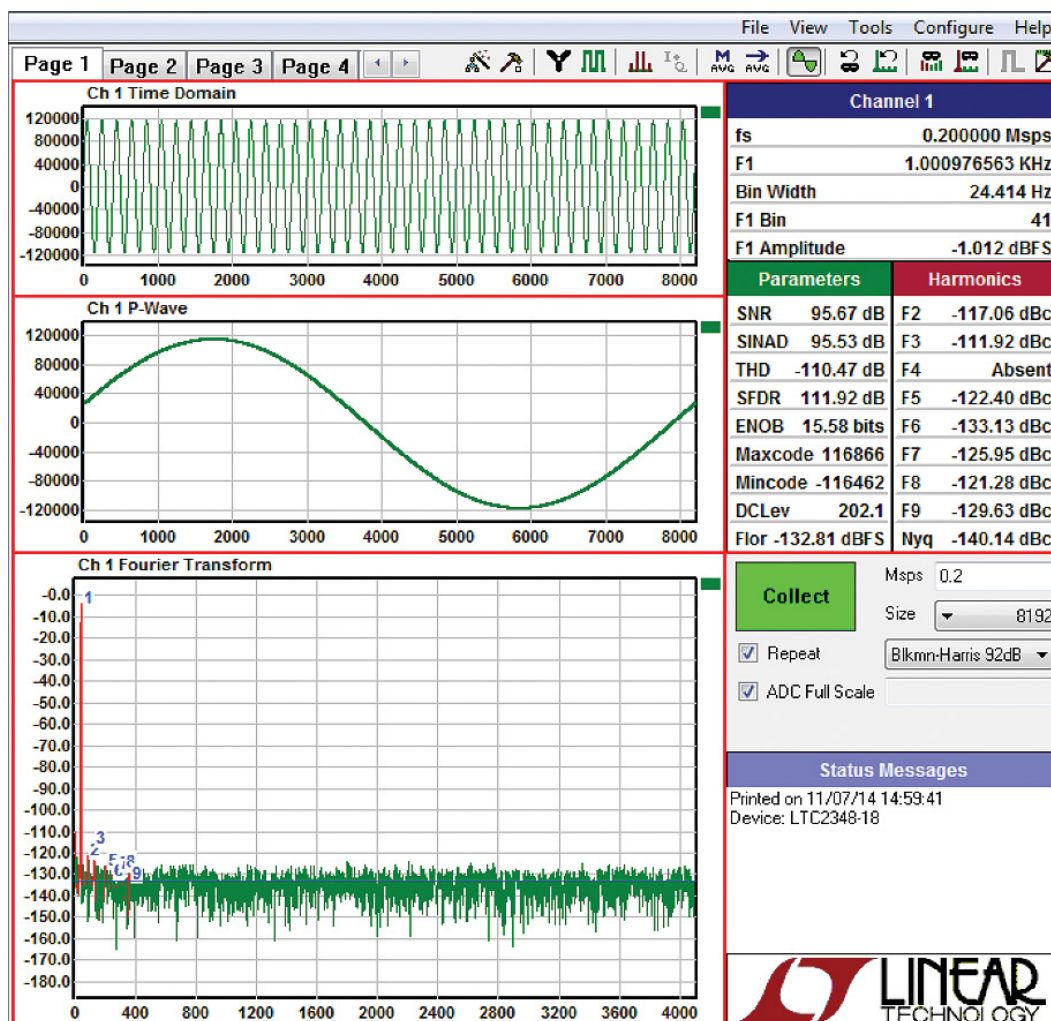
File View Tools Configure Help

Page 1 Page 2 Page 3 Page 4

Ch 1 Time Domain

120000
80000
40000
0
-40000
-80000
-120000
0 1000 2000 3000 4000 5000 6000 7000 8000

Ch 1 P-Wave

120000
80000
40000
0
-40000
-80000
-120000
0 1000 2000 3000 4000 5000 6000 7000 8000

Ch 1 Fourier Transform

-0.0
-10.0
-20.0
-30.0
-40.0
-50.0
-60.0
-70.0
-80.0
-90.0
-100.0
-110.0
-120.0
-130.0
-140.0
-150.0
-160.0
-170.0
-180.0
0 400 800 1200 1600 2000 2400 2800 3200 3600 4000

1 2 3 5 6 7 8 9

Channel 1

| fs | 0.200000 Msps |
|---|---|
| F1 | 1.000976563 KHz |
| Bin Width | 24.414 Hz |
| F1 Bin | 41 |
| F1 Amplitude | -1.012 dBFS |

| Parameters | | Harmonics | |
|---|---|---|---|
| SNR | 95.67 dB | F2 | -117.06 dBc |
| SINAD | 95.53 dB | F3 | -111.92 dBc |
| THD | -110.47 dB | F4 | Absent |
| SFDR | 111.92 dB | F5 | -122.40 dBc |
| ENOB | 15.58 bits | F6 | -133.13 dBc |
| Maxcode | 116866 | F7 | -125.95 dBc |
| Mincode | -116462 | F8 | -121.28 dBc |
| DCLev | 202.1 | F9 | -129.63 dBc |
| Flor | -132.81 dBFS | Nyq | -140.14 dBc |

Collect
Msps 0.2
Size 8192
Repeat
Blkmn-Harris 92dB
ADC Full Scale

Status Messages
Printed on 11/07/14 14:59:41
Device: LTC2348-18

LINEAR TECHNOLOGY